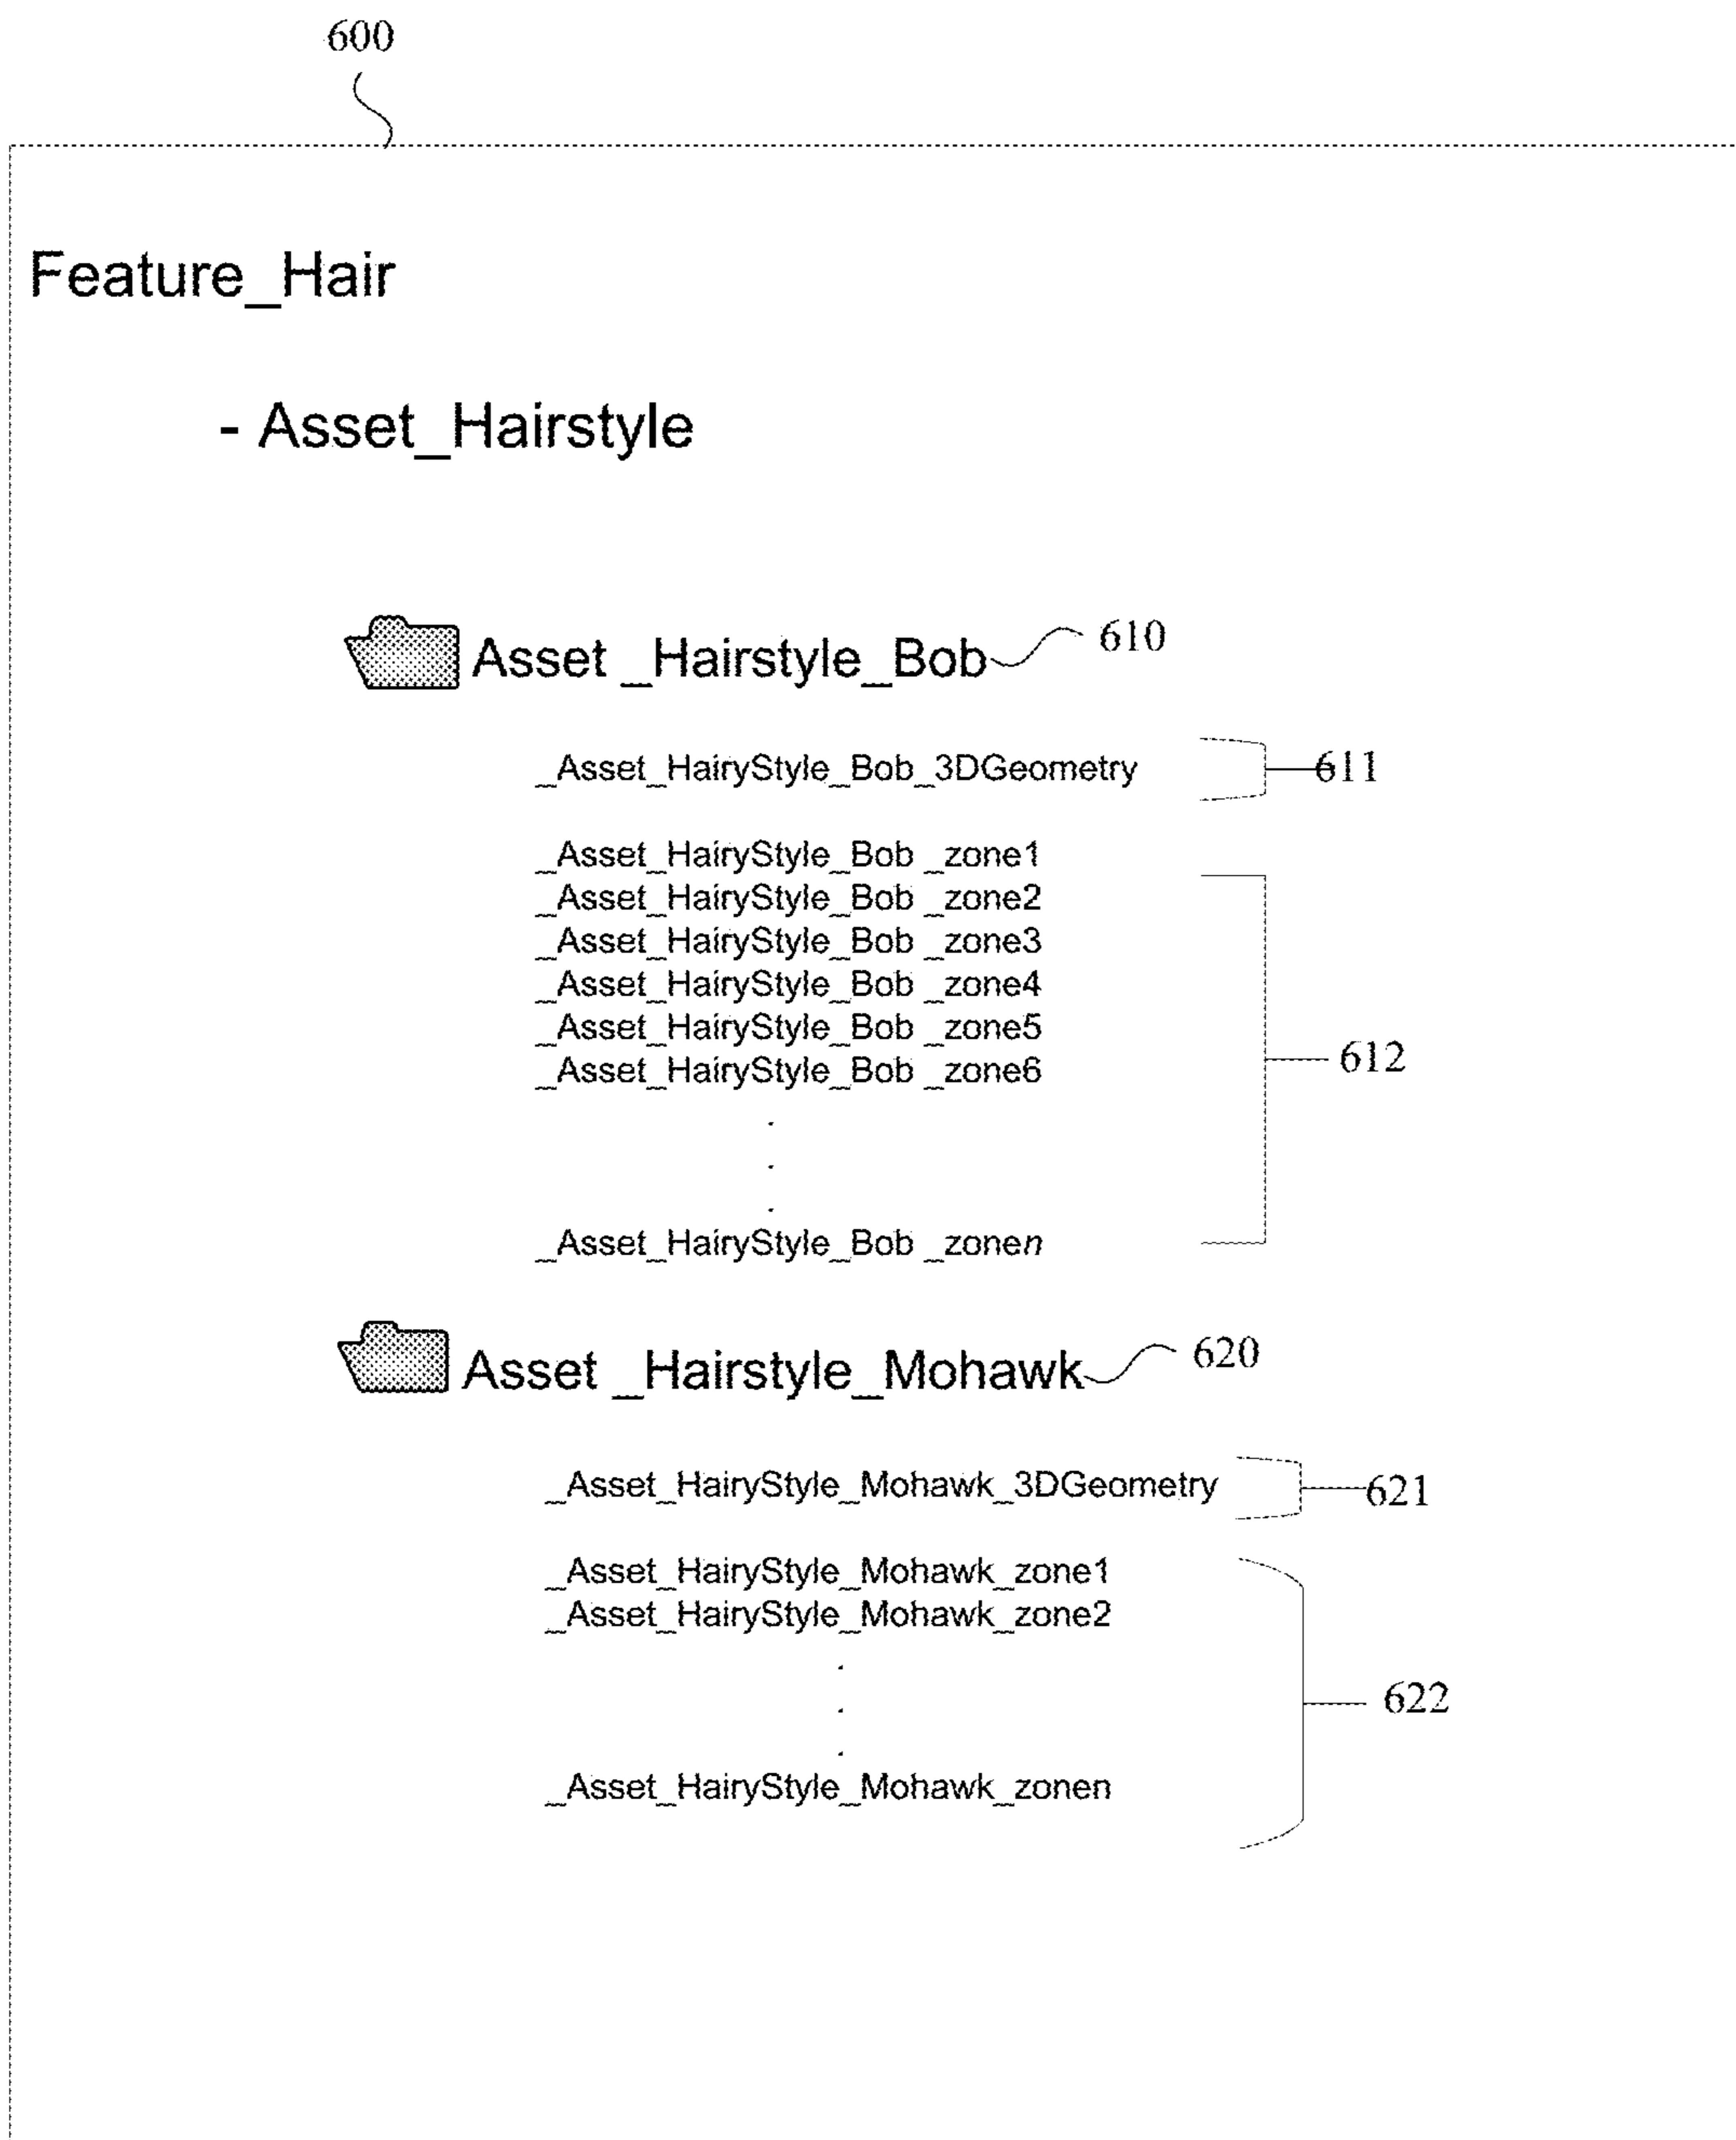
600

Feature_Hair

- Asset_Hairstyle

Asset _Hairstyle_Bob 610

_Asset_HairyStyle_Bob_3DGeometry 611

_Asset_HairyStyle_Bob _zone1
_Asset_HairyStyle_Bob _zone2
_Asset_HairyStyle_Bob _zone3
_Asset_HairyStyle_Bob _zone4
_Asset_HairyStyle_Bob _zone5
_Asset_HairyStyle_Bob _zone6
.
.
.
_Asset_HairyStyle_Bob _zone*n*

612

Asset _Hairstyle_Mohawk 620

_Asset_HairyStyle_Mohawk_3DGeometry 621

_Asset_HairyStyle_Mohawk_zone1
_Asset_HairyStyle_Mohawk_zone2
.
.
.
_Asset_HairyStyle_Mohawk_zonen

622